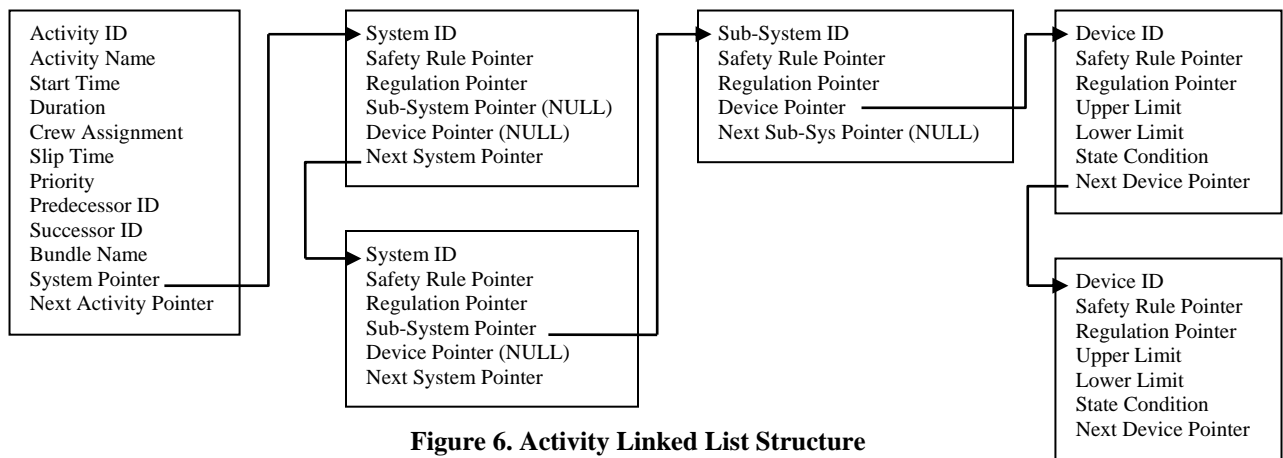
Activity ID
Activity Name
Start Time
Duration
Crew Assignment
Slip Time
Priority
Predecessor ID
Successor ID
Bundle Name
System Pointer
Next Activity Pointer

System ID
Safety Rule Pointer
Regulation Pointer
Sub-System Pointer (NULL)
Device Pointer (NULL)
Next System Pointer

System ID
Safety Rule Pointer
Regulation Pointer
Sub-System Pointer
Device Pointer (NULL)
Next System Pointer

Sub-System ID
Safety Rule Pointer
Regulation Pointer
Device Pointer
Next Sub-Sys Pointer (NULL)

Device ID
Safety Rule Pointer
Regulation Pointer
Upper Limit
Lower Limit
State Condition
Next Device Pointer

Device ID
Safety Rule Pointer
Regulation Pointer
Upper Limit
Lower Limit
State Condition
Next Device Pointer

Figure 6. Activity Linked List Structure